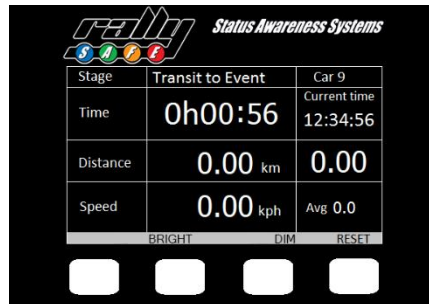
rally
S A F E
Status Awareness Systems

| Stage | Transit to Event | Car 9 |
|---|---|---|
| Time | 0h00:56 | Current time 12:34:56 |
| Distance | 0.00 km | 0.00 |
| Speed | 0.00 kph | Avg 0.0 |

BRIGHT DIM RESET